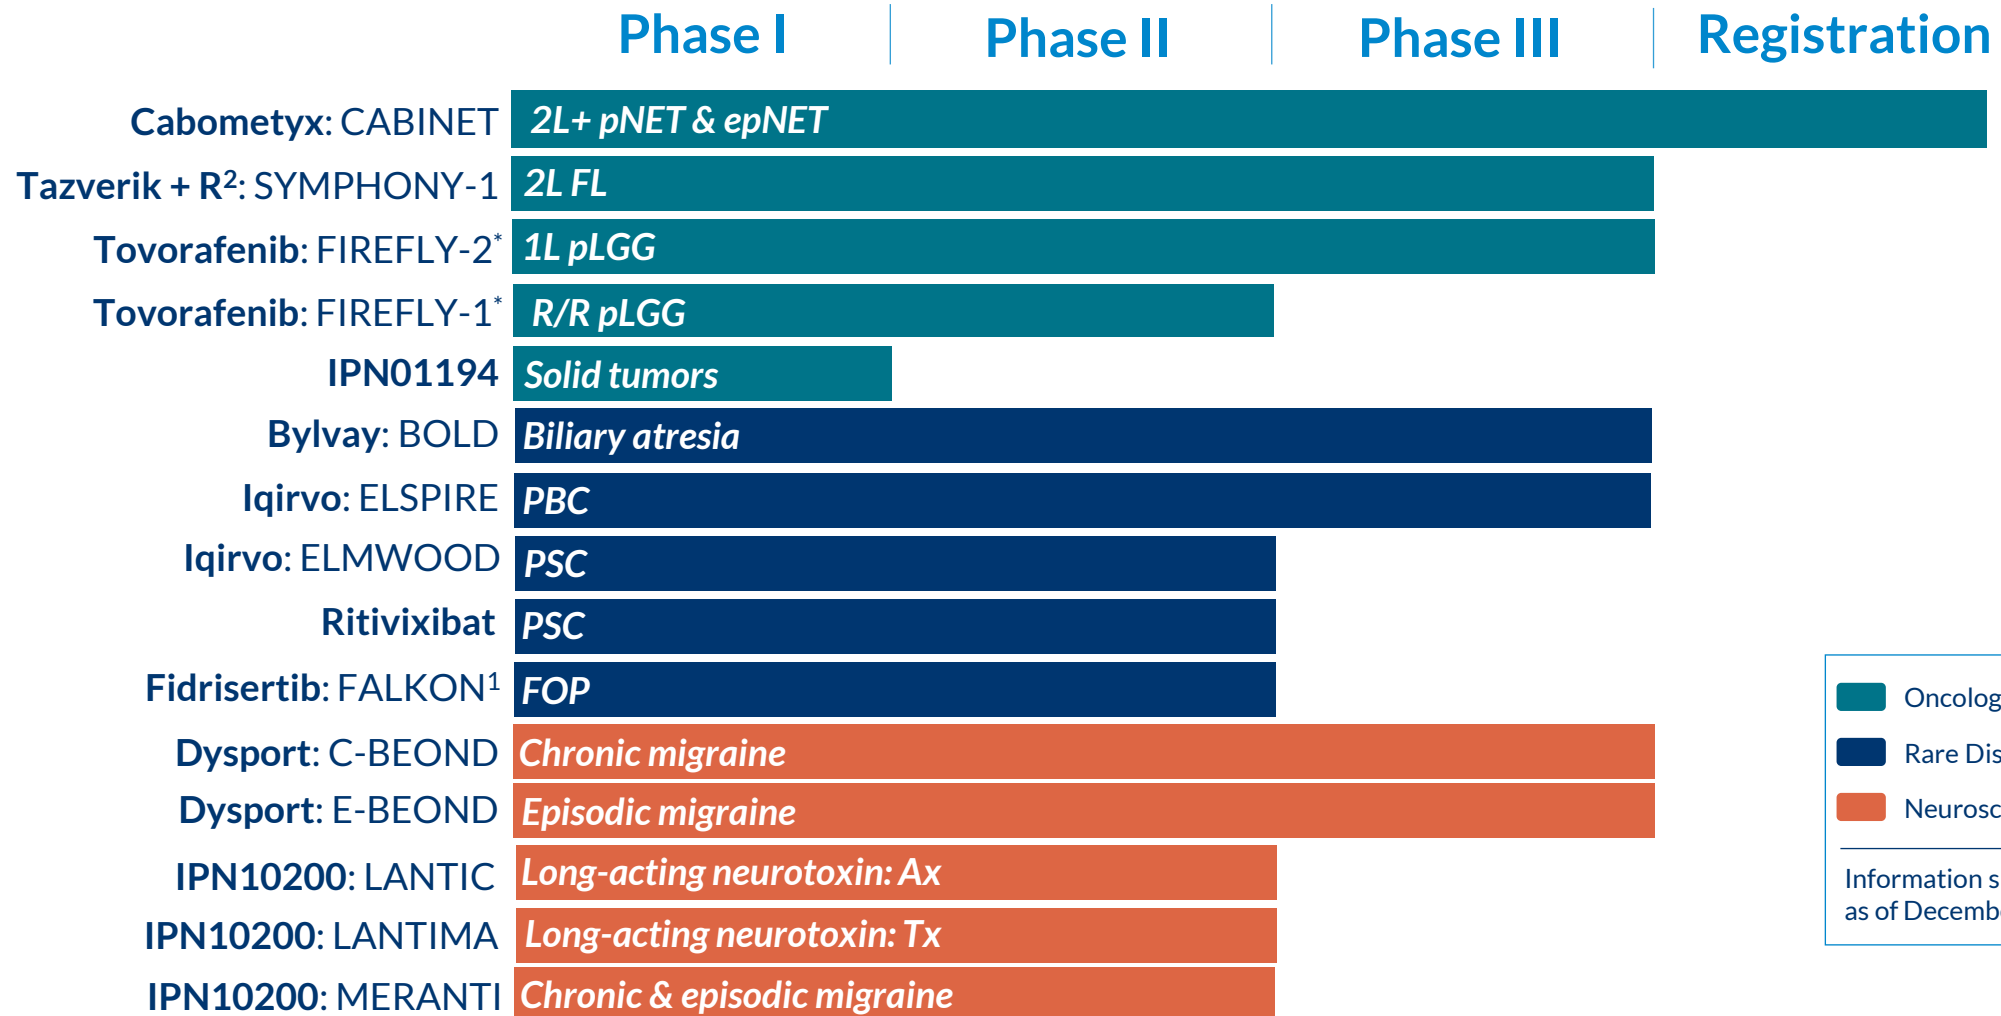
Phase I | Phase II | Phase III | Registration

Cabometyx: CABINET 2L+ pNET & epNET
Tazverik + R$^2$: SYMPHONY-1 2L FL
Tovorafenib: FIREFLY-2$^*$ 1L pLGG
Tovorafenib: FIREFLY-1$^*$ R/R pLGG
IPN01194 Solid tumors
Bylvay: BOLD Biliary atresia
Iqirvo: ELSPIRE PBC
Iqirvo: ELMWOOD PSC
Ritivixibat PSC
Fidrisertib: FALKON$^1$ FOP
Dysport: C-BEOND Chronic migraine
Dysport: E-BEOND Episodic migraine
IPN10200: LANTIC Long-acting neurotoxin: Ax
IPN10200: LANTIMA Long-acting neurotoxin: Tx
IPN10200: MERANTI Chronic & episodic migraine

Oncolog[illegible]
Rare Dis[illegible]
Neurosc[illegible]

Information s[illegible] as of Decemb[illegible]